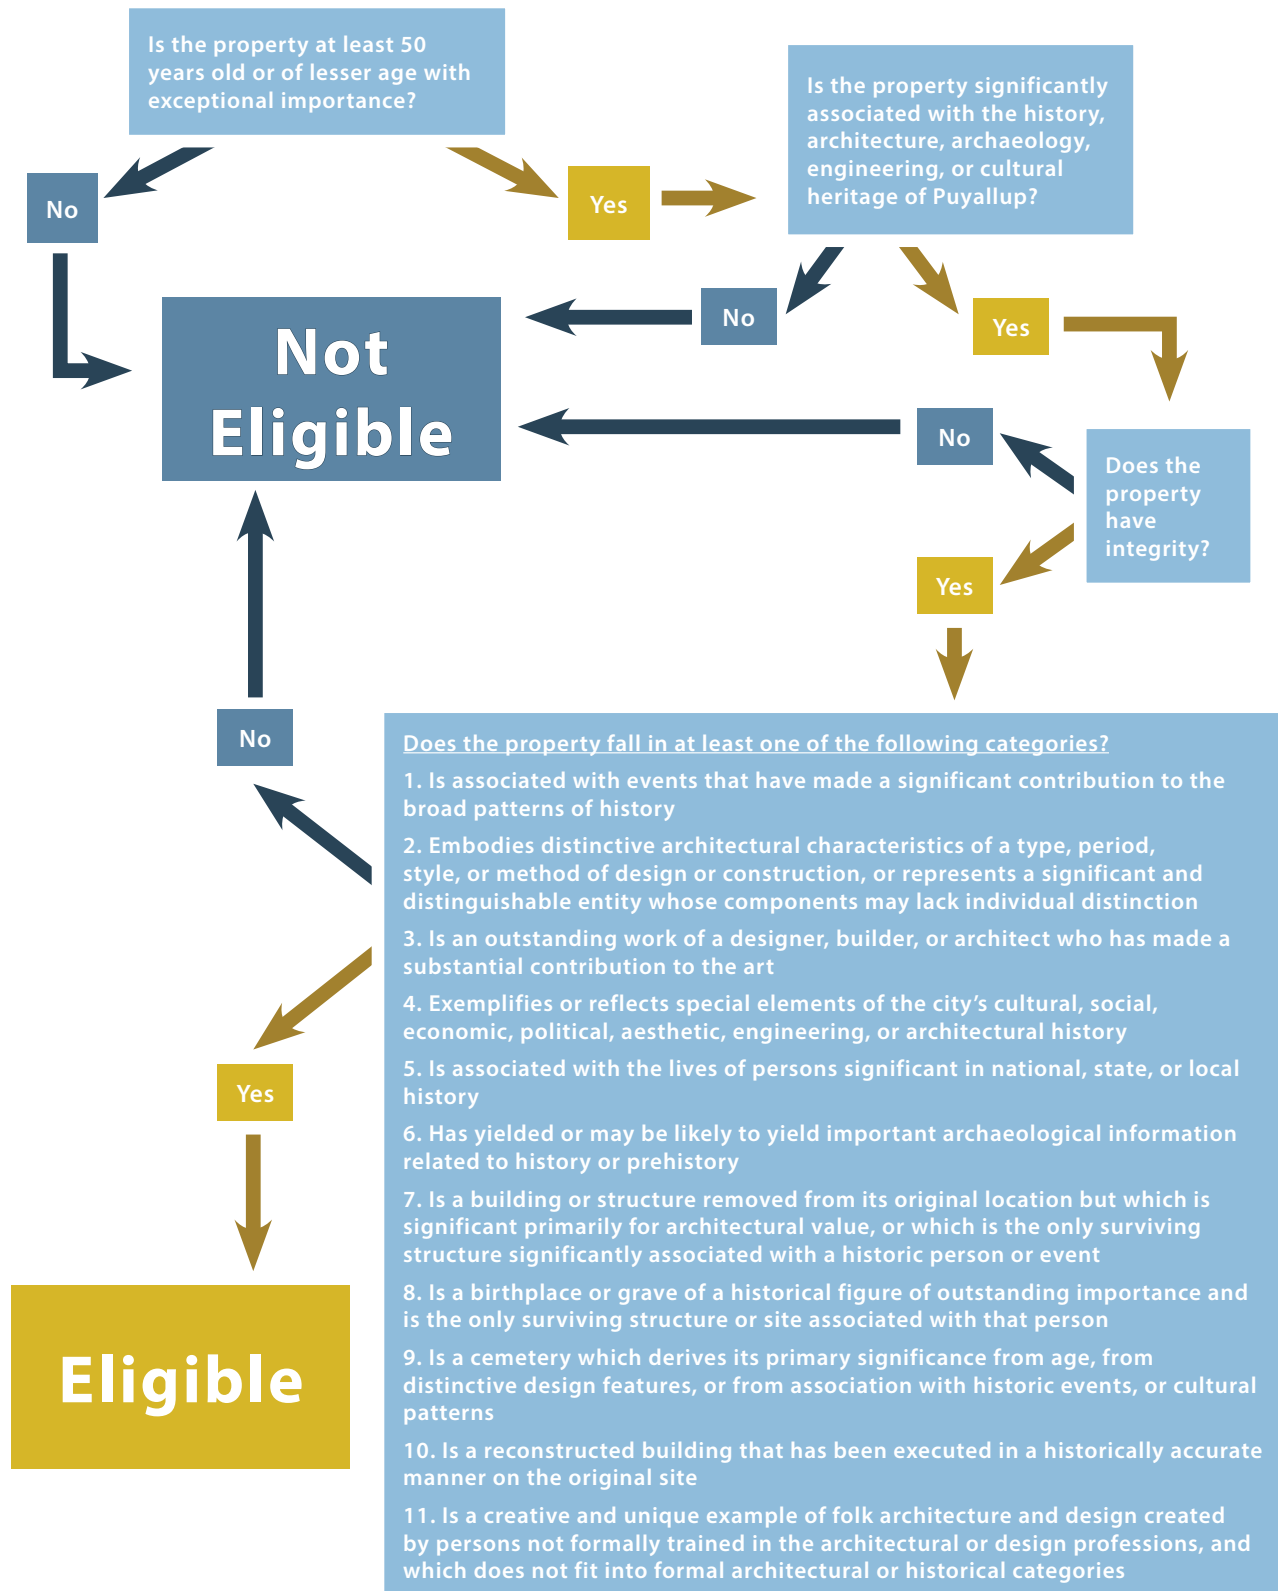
Is the property at least 50 years old or of lesser age with exceptional importance?

No

Yes

Is the property significantly associated with the history, architecture, archaeology, engineering, or cultural heritage of Puyallup?

No

Yes

Not Eligible

No

Does the property have integrity?

Yes

No

Does the property fall in at least one of the following categories?

1. Is associated with events that have made a significant contribution to the broad patterns of history

2. Embodies distinctive architectural characteristics of a type, period, style, or method of design or construction, or represents a significant and distinguishable entity whose components may lack individual distinction

3. Is an outstanding work of a designer, builder, or architect who has made a substantial contribution to the art

4. Exemplifies or reflects special elements of the city's cultural, social, economic, political, aesthetic, engineering, or architectural history

5. Is associated with the lives of persons significant in national, state, or local history

6. Has yielded or may be likely to yield important archaeological information related to history or prehistory

7. Is a building or structure removed from its original location but which is significant primarily for architectural value, or which is the only surviving structure significantly associated with a historic person or event

8. Is a birthplace or grave of a historical figure of outstanding importance and is the only surviving structure or site associated with that person

9. Is a cemetery which derives its primary significance from age, from distinctive design features, or from association with historic events, or cultural patterns

10. Is a reconstructed building that has been executed in a historically accurate manner on the original site

11. Is a creative and unique example of folk architecture and design created by persons not formally trained in the architectural or design professions, and which does not fit into formal architectural or historical categories

Yes

Eligible